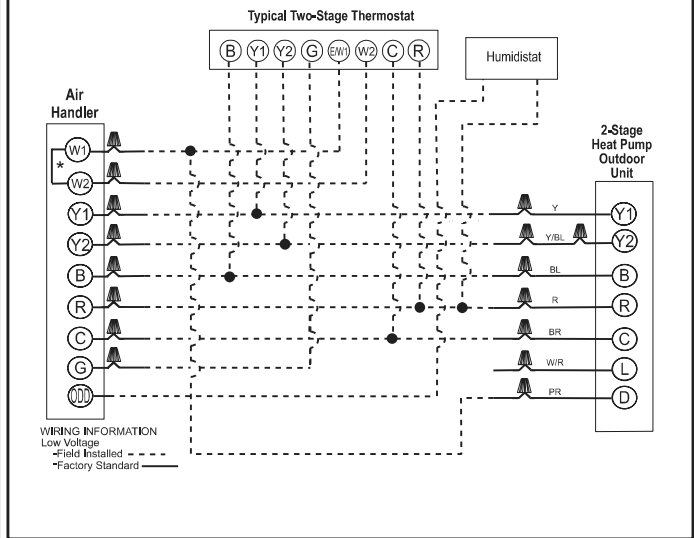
Typical Two-Stage Thermostat

B Y1 Y2 G E/W1 W2 C R

Humidistat

Air Handler

W1
*
W2
Y1
Y2
B
R
C
G
ODD

2-Stage Heat Pump Outdoor Unit

Y
Y/BL
BL
R
BR
W/R
PR

Y1
Y2
B
R
C
L
D

WIRING INFORMATION
Low Voltage
-Field Installed
-Factory Standard